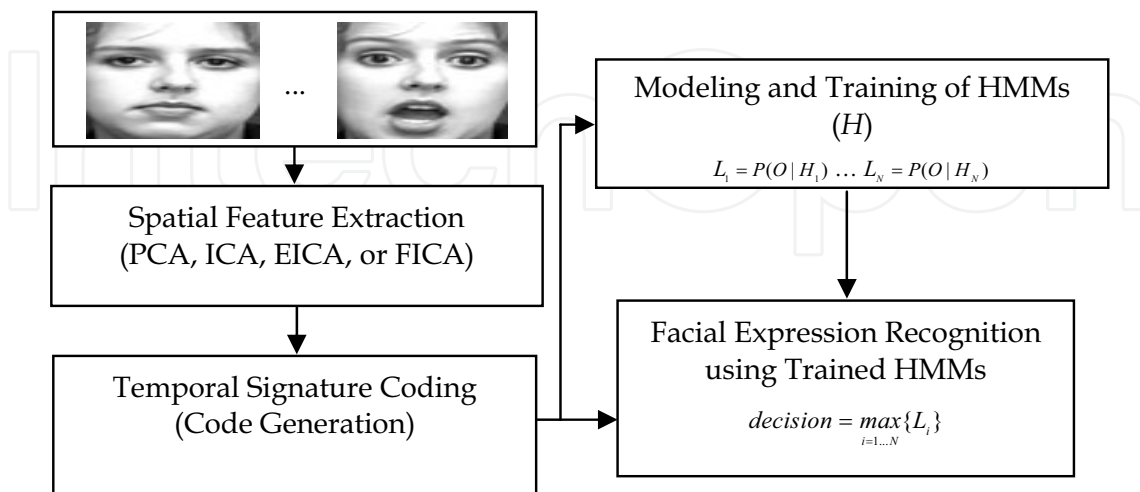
...

Spatial Feature Extraction (PCA, ICA, EICA, or FICA)

Temporal Signature Coding (Code Generation)

Modeling and Training of HMMs ($H$)

$L_1 = P(O \mid H_1) \ldots L_N = P(O \mid H_N)$

Facial Expression Recognition using Trained HMMs

$decision = \max_{i=1 \ldots N}\{L_i\}$